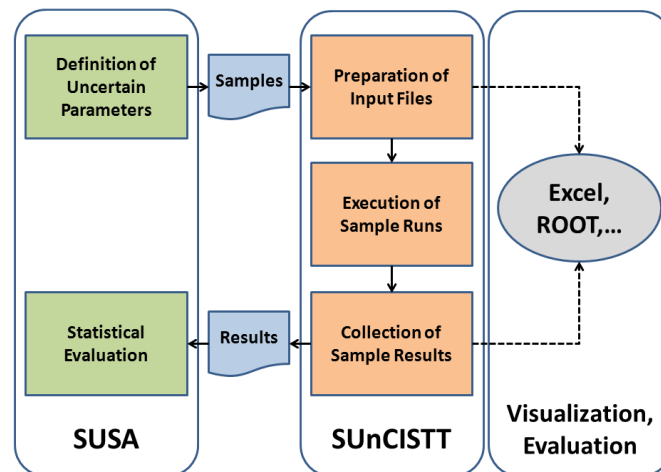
Definition of Uncertain Parameters

Samples

Preparation of Input Files

Execution of Sample Runs

Excel, ROOT,...

Statistical Evaluation

Results

Collection of Sample Results

SUSA

SUnCISTT

Visualization, Evaluation